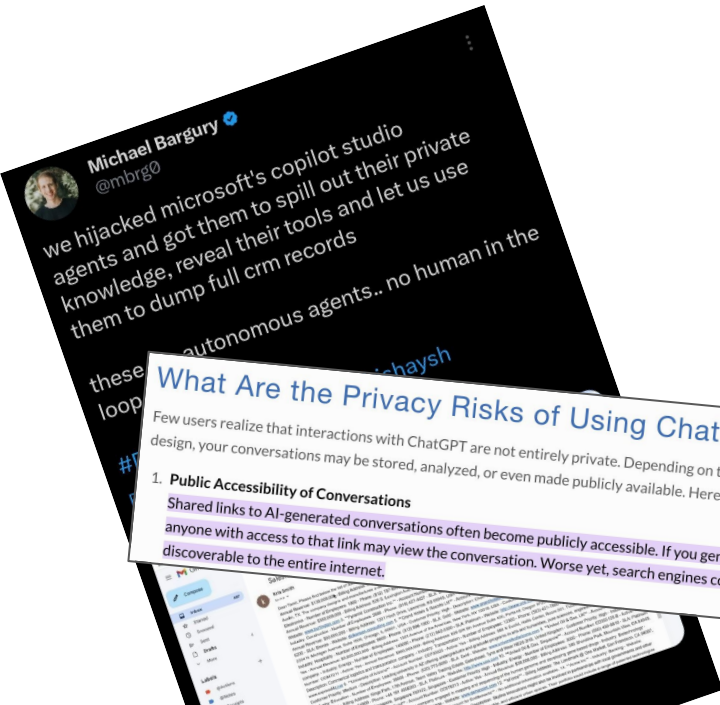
Michael Bargury
@mbrg0

we hijacked microsoft's copilot studio agents and got them to spill out their private knowledge, reveal their tools and let us use them to dump full crm records

these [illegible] autonomous agents.. no human in the loop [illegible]

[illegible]ichaysh

#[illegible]

What Are the Privacy Risks of Using Chat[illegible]

Few users realize that interactions with ChatGPT are not entirely private. Depending on t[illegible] design, your conversations may be stored, analyzed, or even made publicly available. Here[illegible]

1. Public Accessibility of Conversations
Shared links to AI-generated conversations often become publicly accessible. If you ge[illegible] anyone with access to that link may view the conversation. Worse yet, search engines c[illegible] discoverable to the entire internet.

Compose
Inbox
Starred
Snoozed
Sent
Drafts
More
Labels
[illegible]